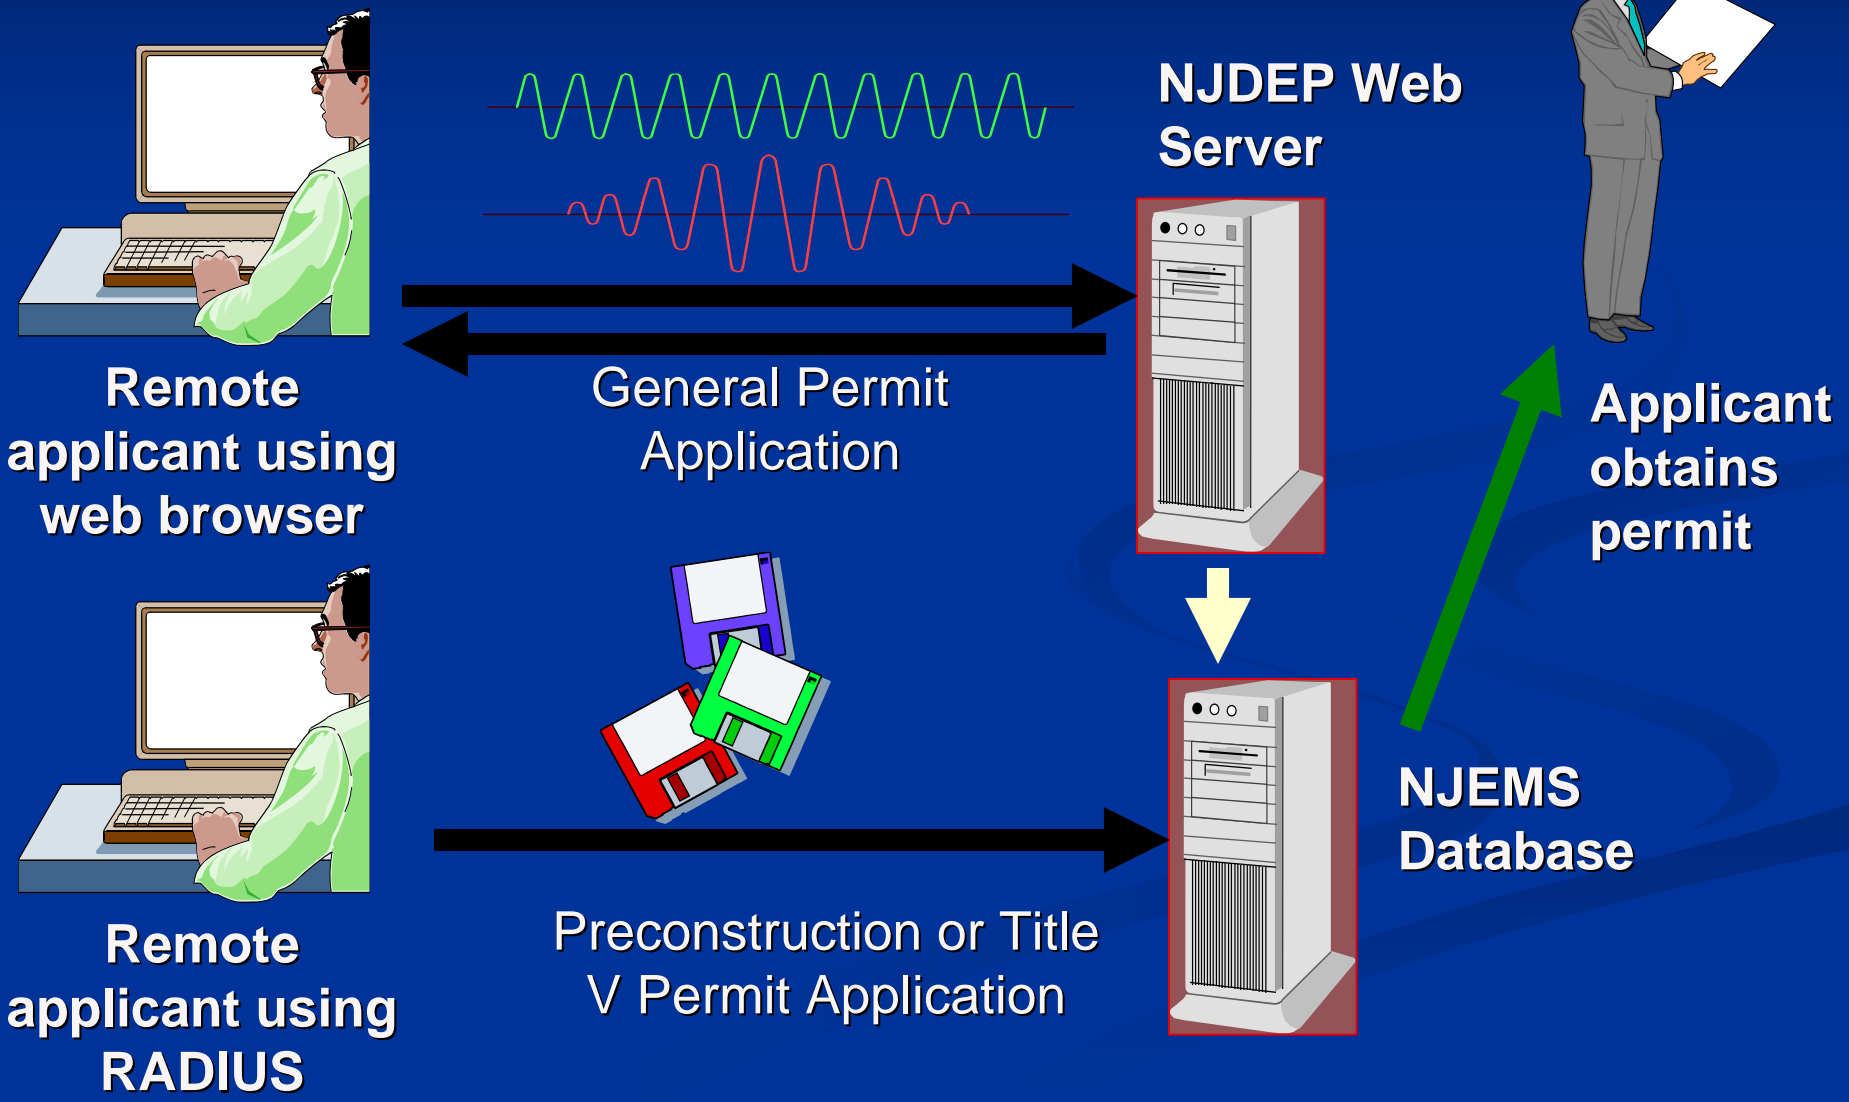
NJDEP Web Server

Remote applicant using web browser

General Permit Application

Applicant obtains permit

Remote applicant using RADIUS

Preconstruction or Title V Permit Application

NJEMS Database